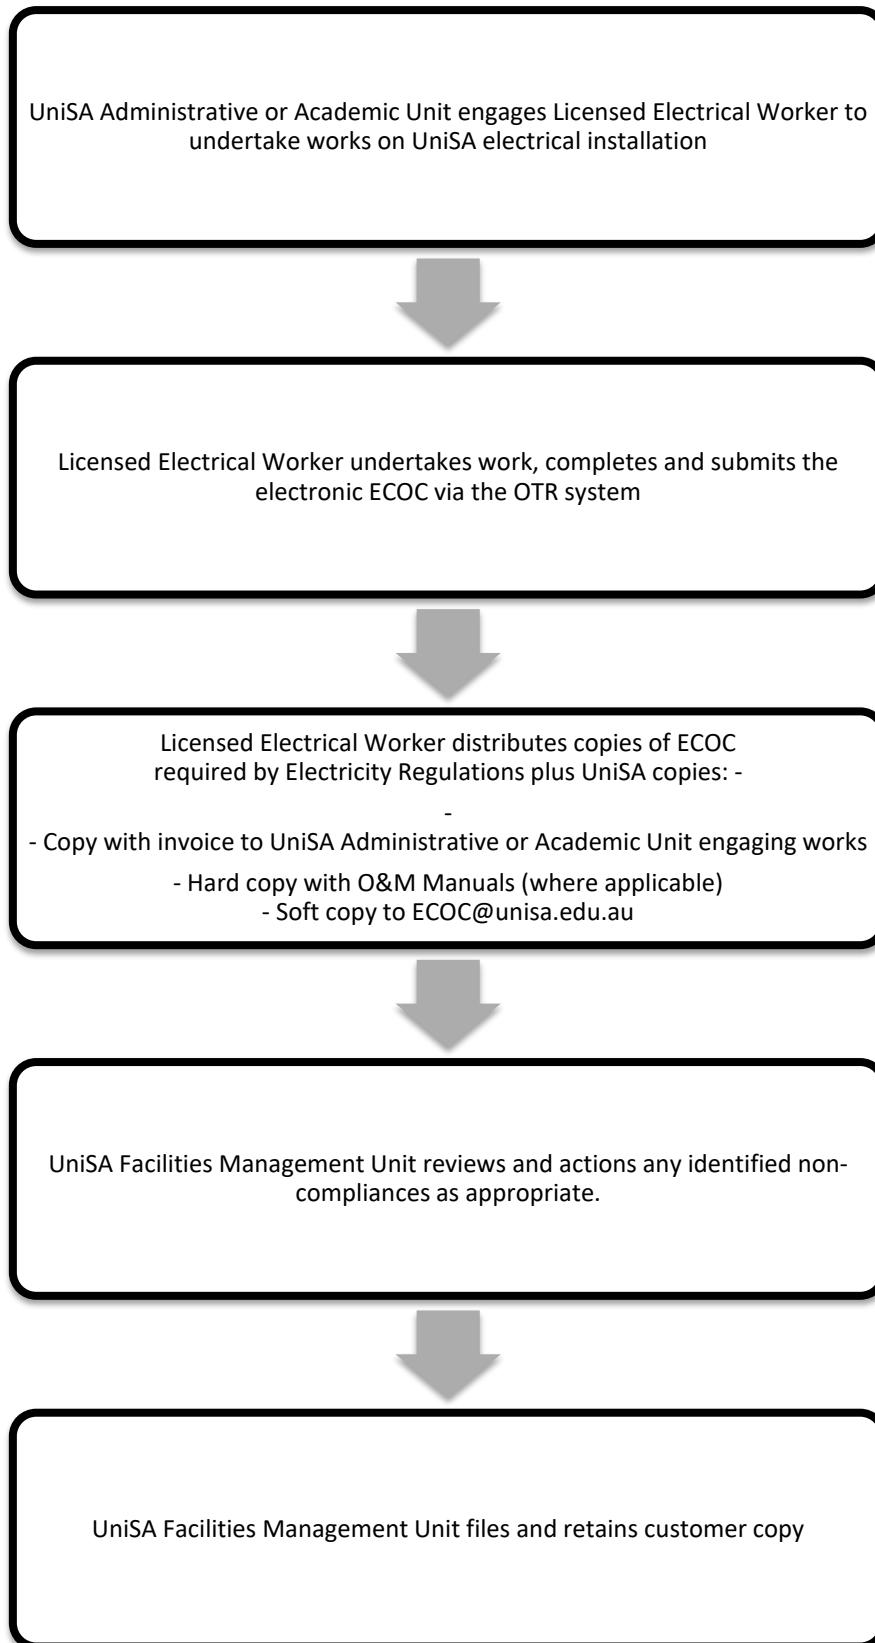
UniSA Administrative or Academic Unit engages Licensed Electrical Worker to undertake works on UniSA electrical installation

Licensed Electrical Worker undertakes work, completes and submits the electronic ECOC via the OTR system

Licensed Electrical Worker distributes copies of ECOC required by Electricity Regulations plus UniSA copies: -

-

- Copy with invoice to UniSA Administrative or Academic Unit engaging works

- Hard copy with O&M Manuals (where applicable)
- Soft copy to ECOC@unisa.edu.au

UniSA Facilities Management Unit reviews and actions any identified non-compliances as appropriate.

UniSA Facilities Management Unit files and retains customer copy